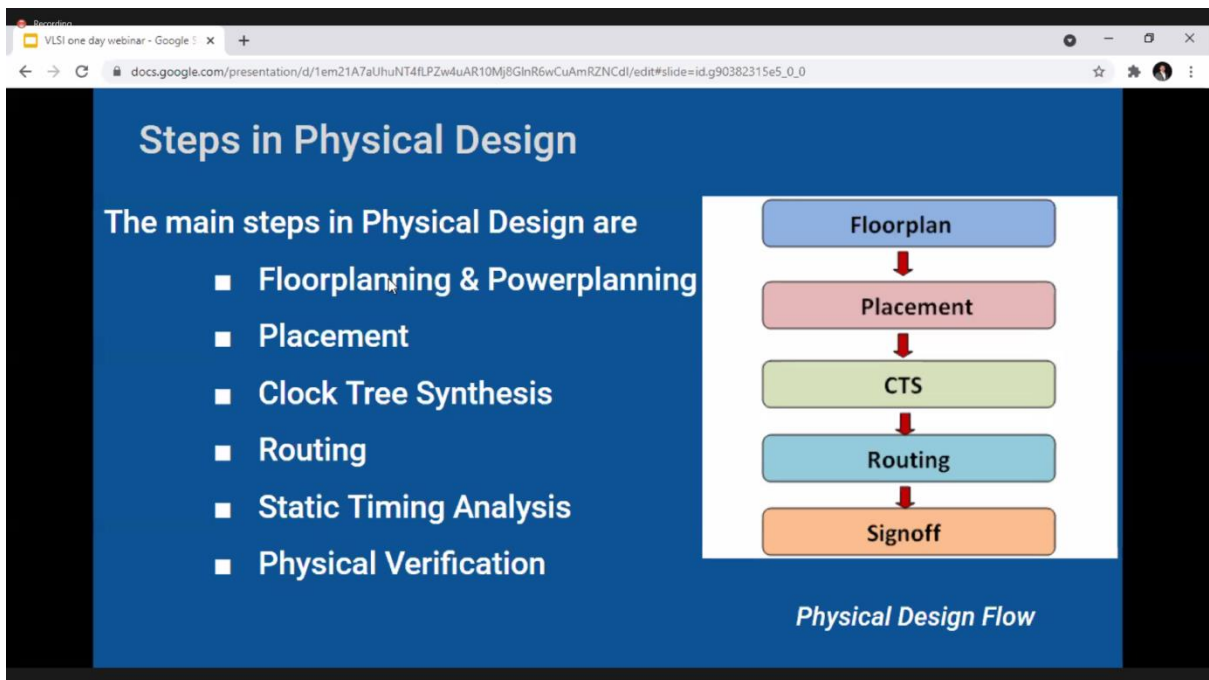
Recording

VLSI one day webinar - Google S ×

docs.google.com/presentation/d/1em21A7aUhuNT4fLPZw4uAR10Mj8GlnR6wCuAmRZNCdI/edit#slide=id.g90382315e5_0_0

Steps in Physical Design

The main steps in Physical Design are

- Floorplanning & Powerplanning
- Placement
- Clock Tree Synthesis
- Routing
- Static Timing Analysis
- Physical Verification

Floorplan

Placement

CTS

Routing

Signoff

Physical Design Flow